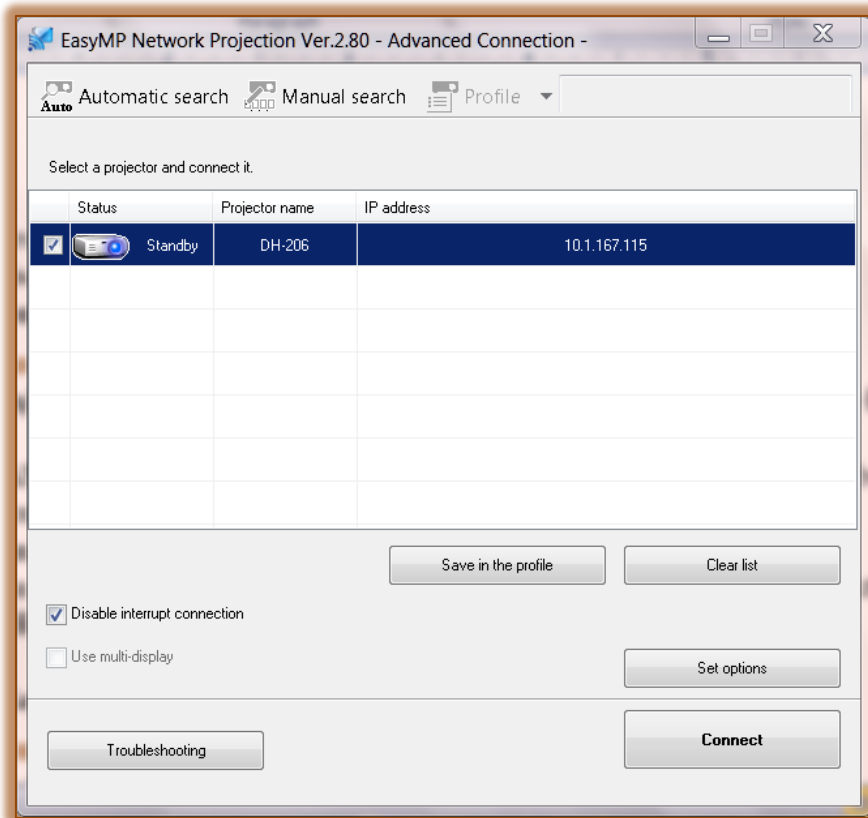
EasyMP Network Projection Ver.2.80 - Advanced Connection -

Auto Automatic search Manual search Profile

Select a projector and connect it.

| | Status | Projector name | IP address |
|---|---|---|---|
| | Standby | DH-206 | 10.1.167.115 |

Save in the profile

Clear list

Disable interrupt connection

Use multi-display

Set options

Troubleshooting

Connect